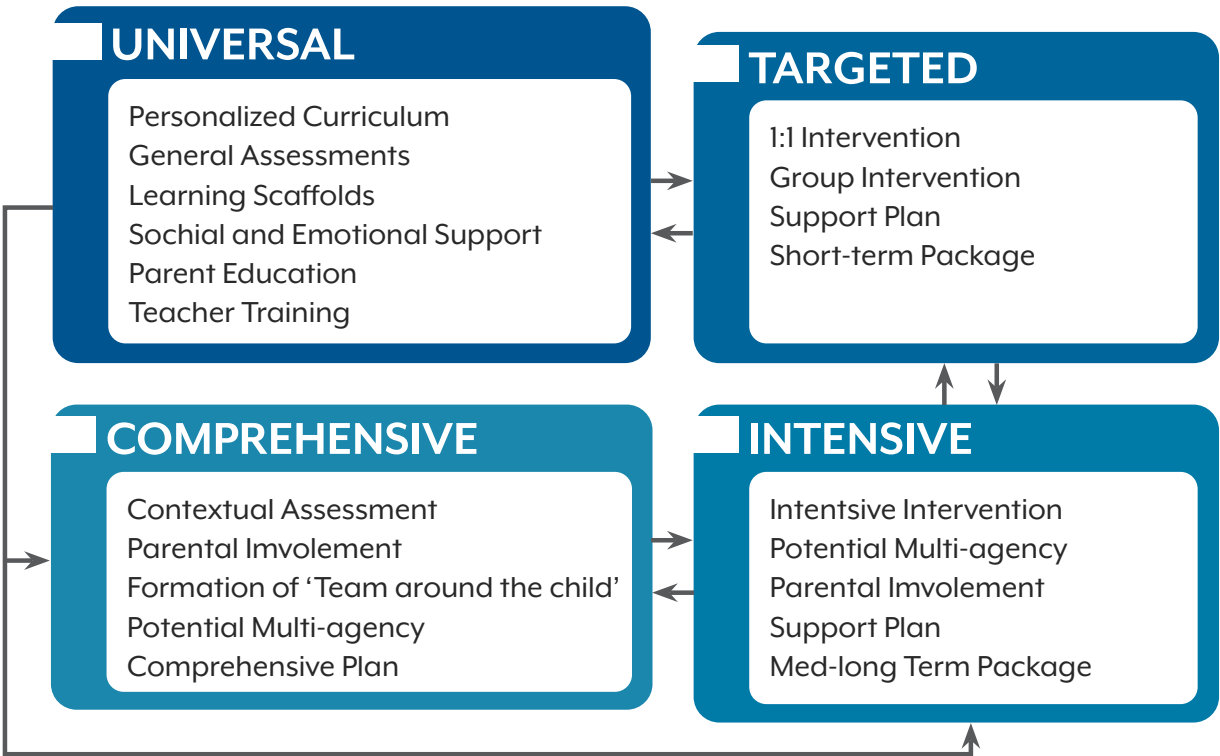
UNIVERSAL

Personalized Curriculum
General Assessments
Learning Scaffolds
Sochial and Emotional Support
Parent Education
Teacher Training

TARGETED

1:1 Intervention
Group Intervention
Support Plan
Short-term Package

COMPREHENSIVE

Contextual Assessment
Parental Imvolement
Formation of 'Team around the child'
Potential Multi-agency
Comprehensive Plan

INTENSIVE

Intentsive Intervention
Potential Multi-agency
Parental Imvolement
Support Plan
Med-long Term Package